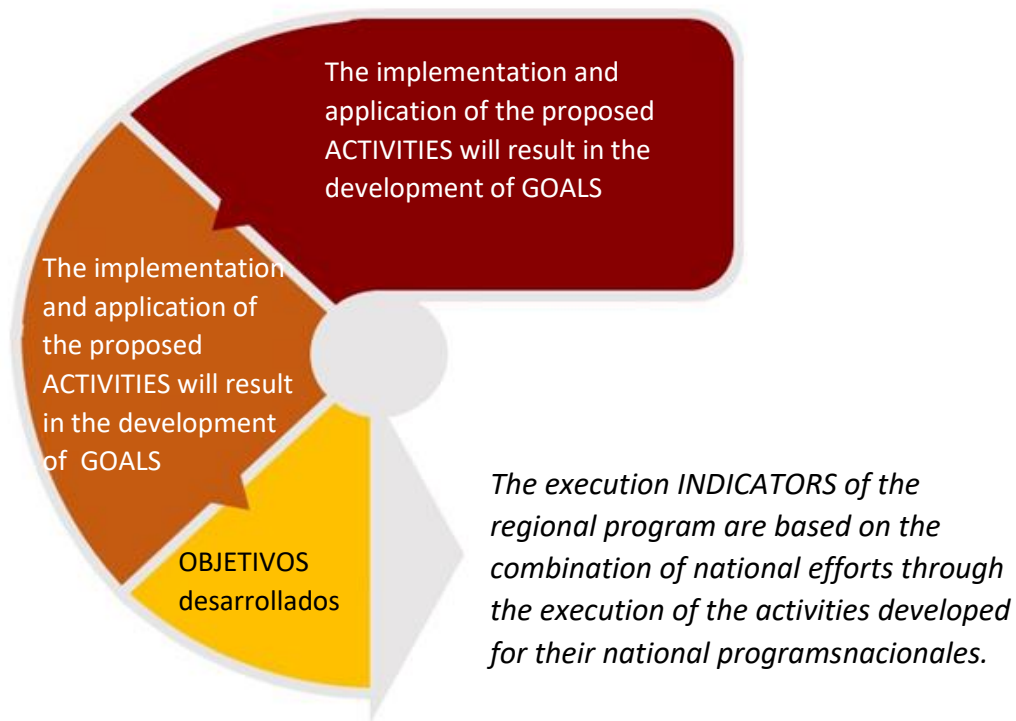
The implementation and application of the proposed ACTIVITIES will result in the development of GOALS

The implementation and application of the proposed ACTIVITIES will result in the development of GOALS

OBJETIVOS desarrollados

*The execution INDICATORS of the regional program are based on the combination of national efforts through the execution of the activities developed for their national programsnacionales.*